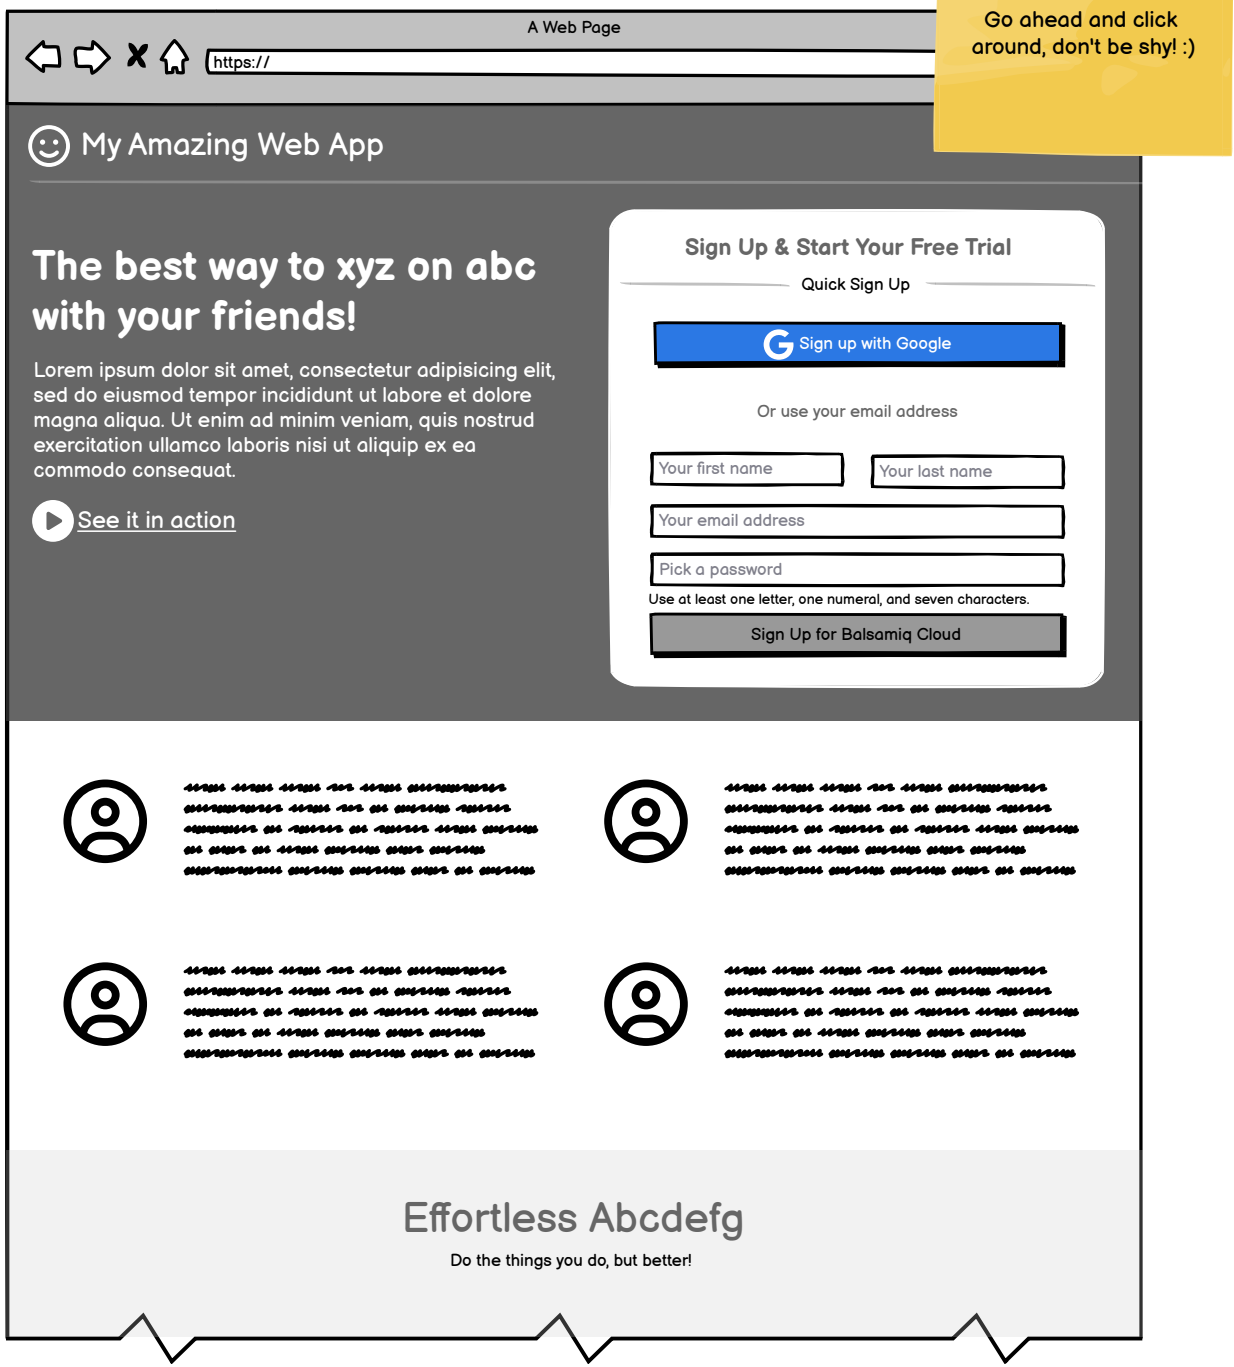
A Web Page

https://

Go ahead and click around, don't be shy! :)

My Amazing Web App

The best way to xyz on abc with your friends!

Lorem ipsum dolor sit amet, consectetur adipisicing elit, sed do eiusmod tempor incididunt ut labore et dolore magna aliqua. Ut enim ad minim veniam, quis nostrud exercitation ullamco laboris nisi ut aliquip ex ea commodo consequat.

See it in action

Sign Up & Start Your Free Trial

Quick Sign Up

Sign up with Google

Or use your email address

Your first name

Your last name

Your email address

Pick a password

Use at least one letter, one numeral, and seven characters.

Sign Up for Balsamiq Cloud

Effortless Abcdefg

Do the things you do, but better!